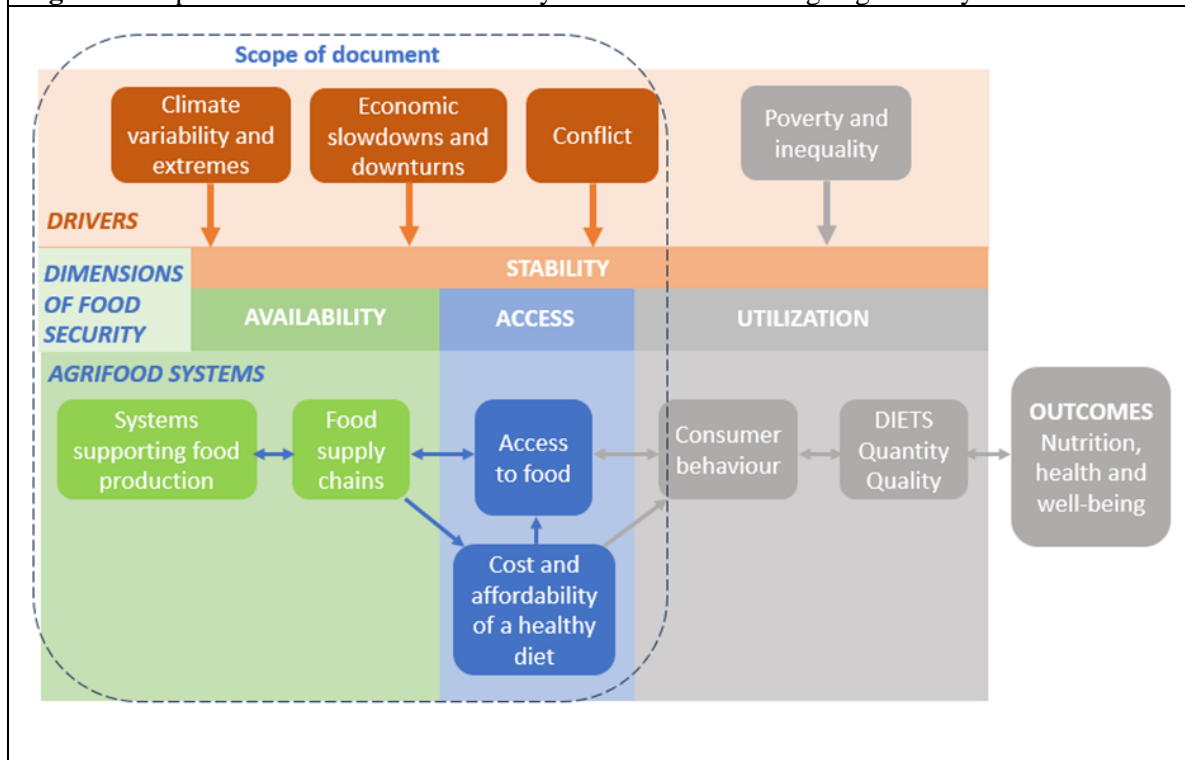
Scope of document

Climate variability and extremes

Economic slowdowns and downturns

Conflict

Poverty and inequality

DRIVERS

DIMENSIONS OF FOOD SECURITY

STABILITY

AVAILABILITY

ACCESS

UTILIZATION

AGRIFOOD SYSTEMS

Systems supporting food production

Food supply chains

Access to food

Consumer behaviour

DIETS Quantity Quality

OUTCOMES Nutrition, health and well-being

Cost and affordability of a healthy diet